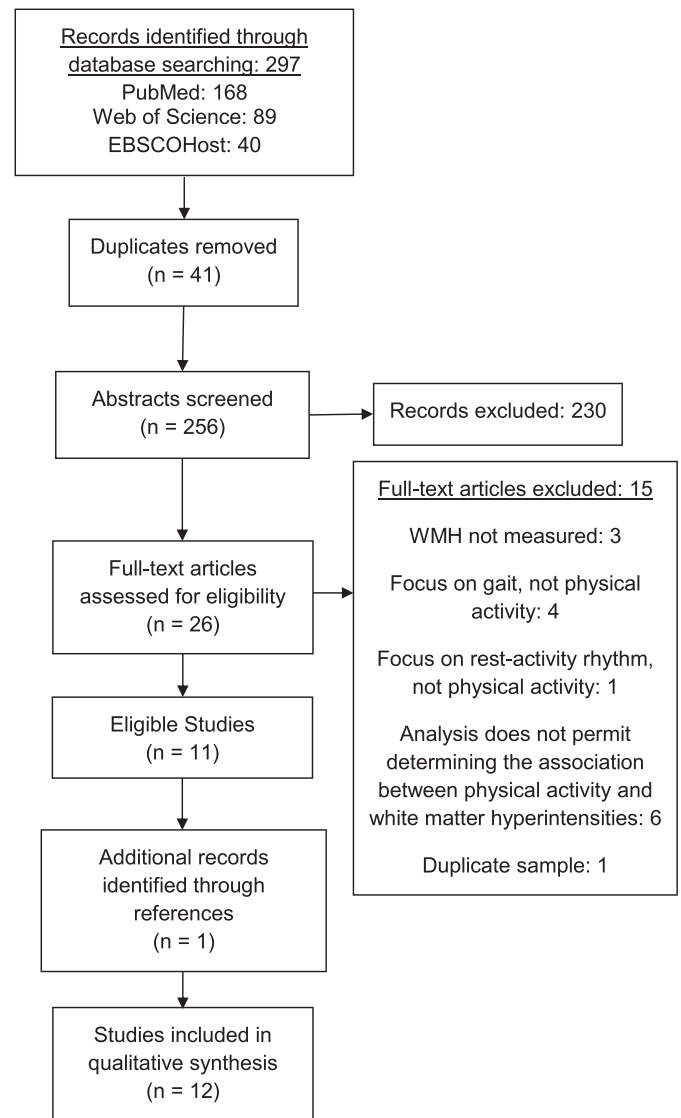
Records identified through database searching: 297
PubMed: 168
Web of Science: 89
EBSCOHost: 40

Duplicates removed
(n = 41)

Abstracts screened
(n = 256)

Records excluded: 230

Full-text articles assessed for eligibility
(n = 26)

Full-text articles excluded: 15

WMH not measured: 3

Focus on gait, not physical activity: 4

Focus on rest-activity rhythm, not physical activity: 1

Analysis does not permit determining the association between physical activity and white matter hyperintensities: 6

Duplicate sample: 1

Eligible Studies
(n = 11)

Additional records identified through references
(n = 1)

Studies included in qualitative synthesis
(n = 12)